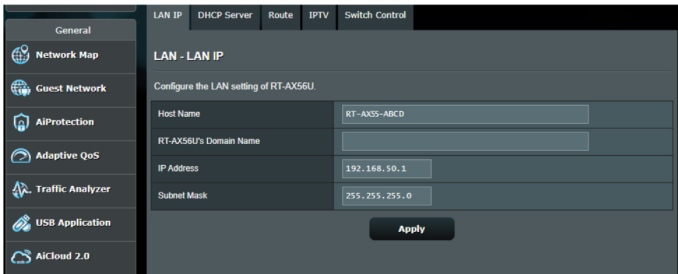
General

Network Map

Guest Network

AiProtection

Adaptive QoS

Traffic Analyzer

USB Application

AiCloud 2.0

LAN IP | DHCP Server | Route | IPTV | Switch Control

LAN - LAN IP

Configure the LAN setting of RT-AX56U.

| | |
|---|---|
| Host Name | RT-AX55-ABCD |
| RT-AX56U's Domain Name | |
| IP Address | 192.168.50.1 |
| Subnet Mask | 255.255.255.0 |

Apply